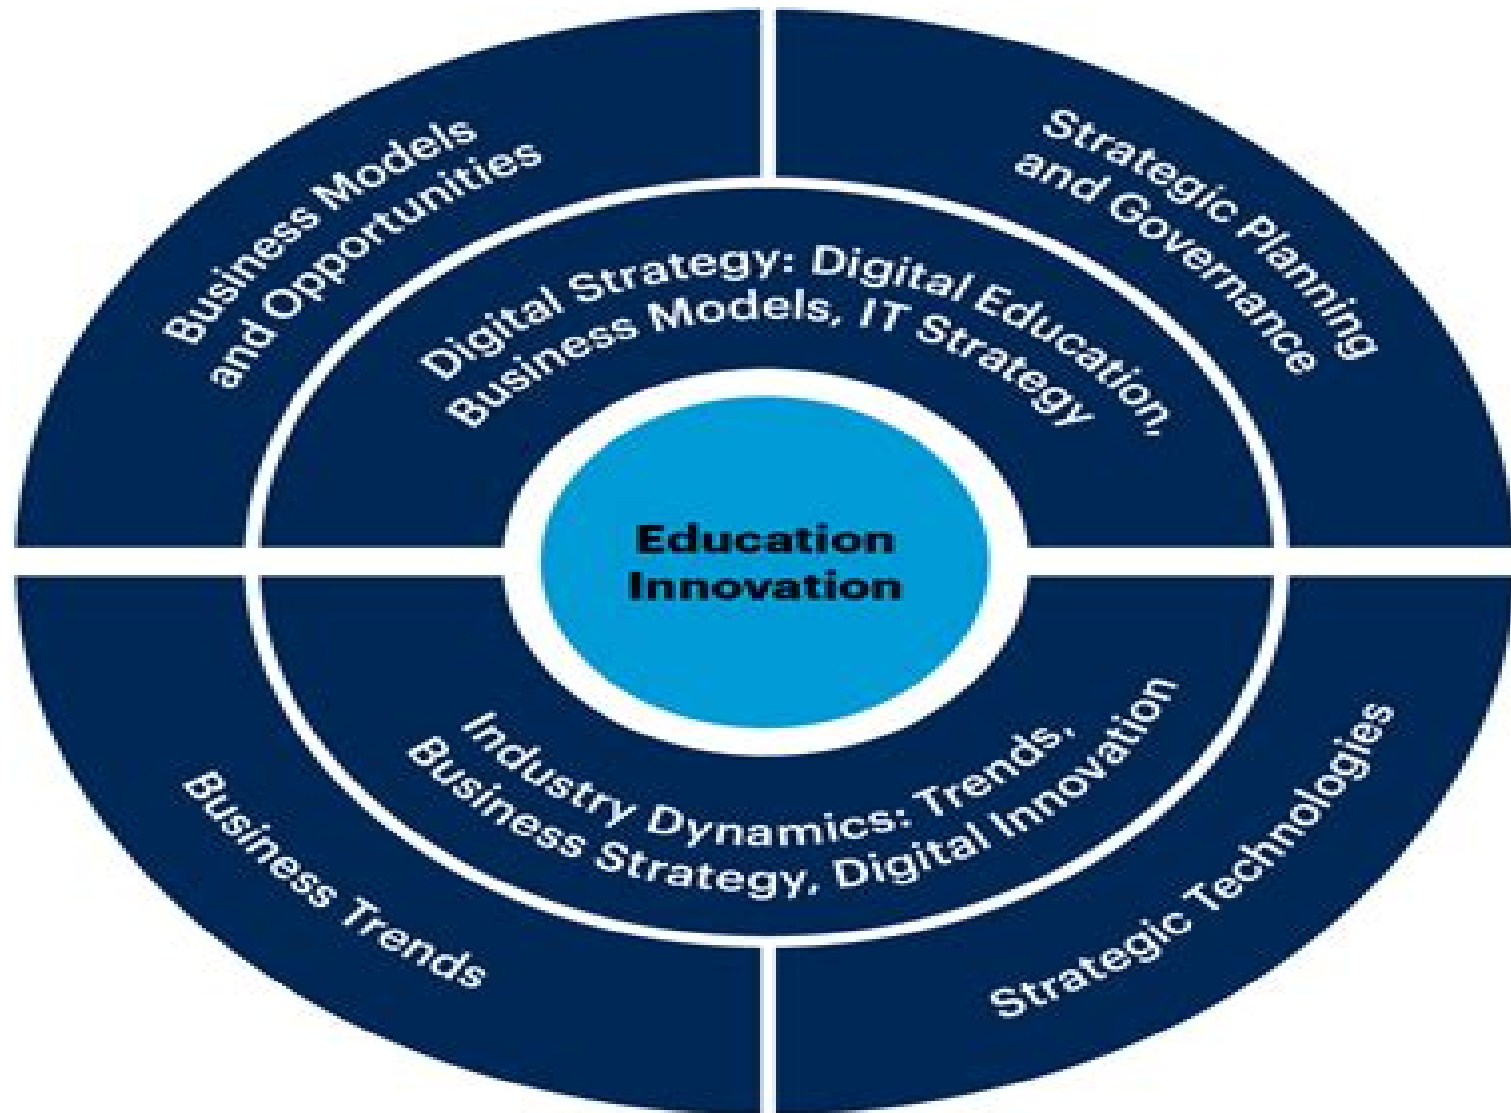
Business Models and Opportunities

Strategic Planning and Governance

Digital Strategy: Digital Education, Business Models, IT Strategy

Education Innovation

Industry Dynamics: Trends, Business Strategy, Digital Innovation

Business Trends

Strategic Technologies